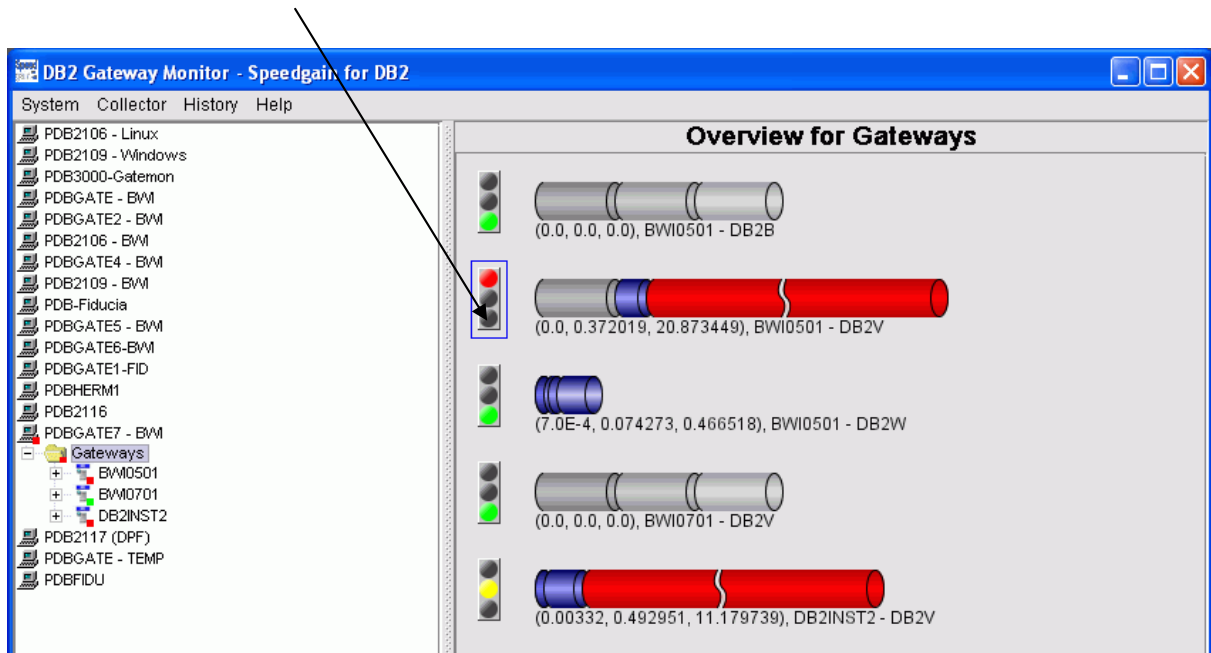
DB2 Gateway Monitor - Speedgain for DB2

System Collector History Help

PDB2106 - Linux
PDB2109 - Windows
PDB3000-Gatemon
PDBGATE - BWI
PDBGATE2 - BWI
PDB2106 - BWI
PDBGATE4 - BWI
PDB2109 - BWI
PDB-Fiducia
PDBGATE5 - BWI
PDBGATE6-BWI
PDBGATE1-FID
PDBHERM1
PDB2116
PDBGATE7 - BWI
Gateways
BWI0501
BWI0701
DB2INST2
PDB2117 (DPF)
PDBGATE - TEMP
PDBFIDU

Overview for Gateways

(0.0, 0.0, 0.0), BWI0501 - DB2B

(0.0, 0.372019, 20.873449), BWI0501 - DB2V

(7.0E-4, 0.074273, 0.466518), BWI0501 - DB2W

(0.0, 0.0, 0.0), BWI0701 - DB2V

(0.00332, 0.492951, 11.179739), DB2INST2 - DB2V